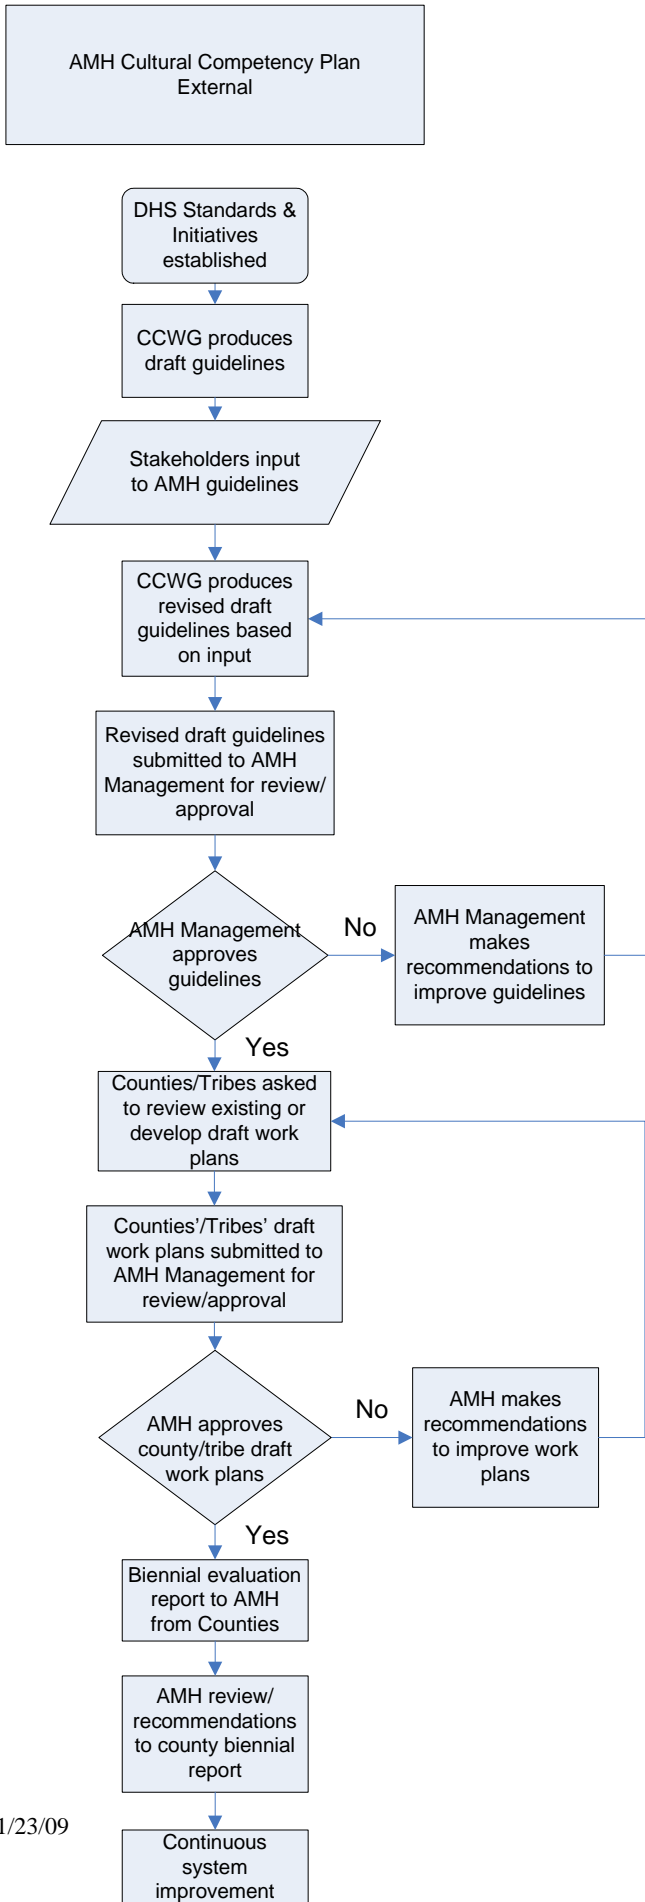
AMH Cultural Competency Plan
External

DHS Standards & Initiatives established

CCWG produces draft guidelines

Stakeholders input to AMH guidelines

CCWG produces revised draft guidelines based on input

Revised draft guidelines submitted to AMH Management for review/ approval

AMH Management approves guidelines

No

AMH Management makes recommendations to improve guidelines

Yes

Counties/Tribes asked to review existing or develop draft work plans

Counties'/Tribes' draft work plans submitted to AMH Management for review/approval

AMH approves county/tribe draft work plans

No

AMH makes recommendations to improve work plans

Yes

Biennial evaluation report to AMH from Counties

AMH review/ recommendations to county biennial report

1/23/09

Continuous system improvement